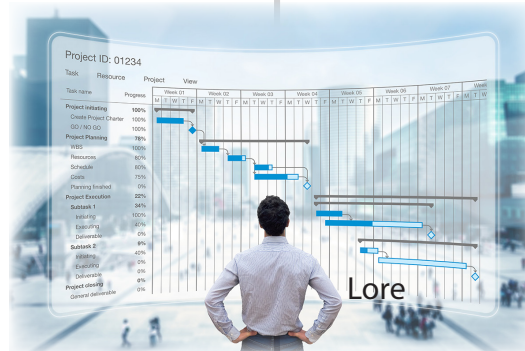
Project ID: 01234

Task Resource Project View

| Task name | Progress |
|---|---|
| Project initiating | 100% |
| Create Project Charter | 100% |
| GO / NO GO | 100% |
| Project Planning | 75% |
| WBS | 100% |
| Resources | 80% |
| Schedule | 60% |
| Costs | 75% |
| Planning finished | 0% |
| Project Execution | 22% |
| Subtask 1 | 34% |
| Initiating | 100% |
| Executing | 40% |
| Deliverable | 0% |
| Subtask 2 | 9% |
| Initiating | 40% |
| Executing | 0% |
| Deliverable | 0% |
| Project closing | 0% |
| General deliverable | 0% |

Week 01 Week 02 Week 03 Week 04 Week 05 Week 06 Week 07 Week

M T W T F M T W T F M T W T F M T W T F M T W T F M T W T F M T W T F M

Lore